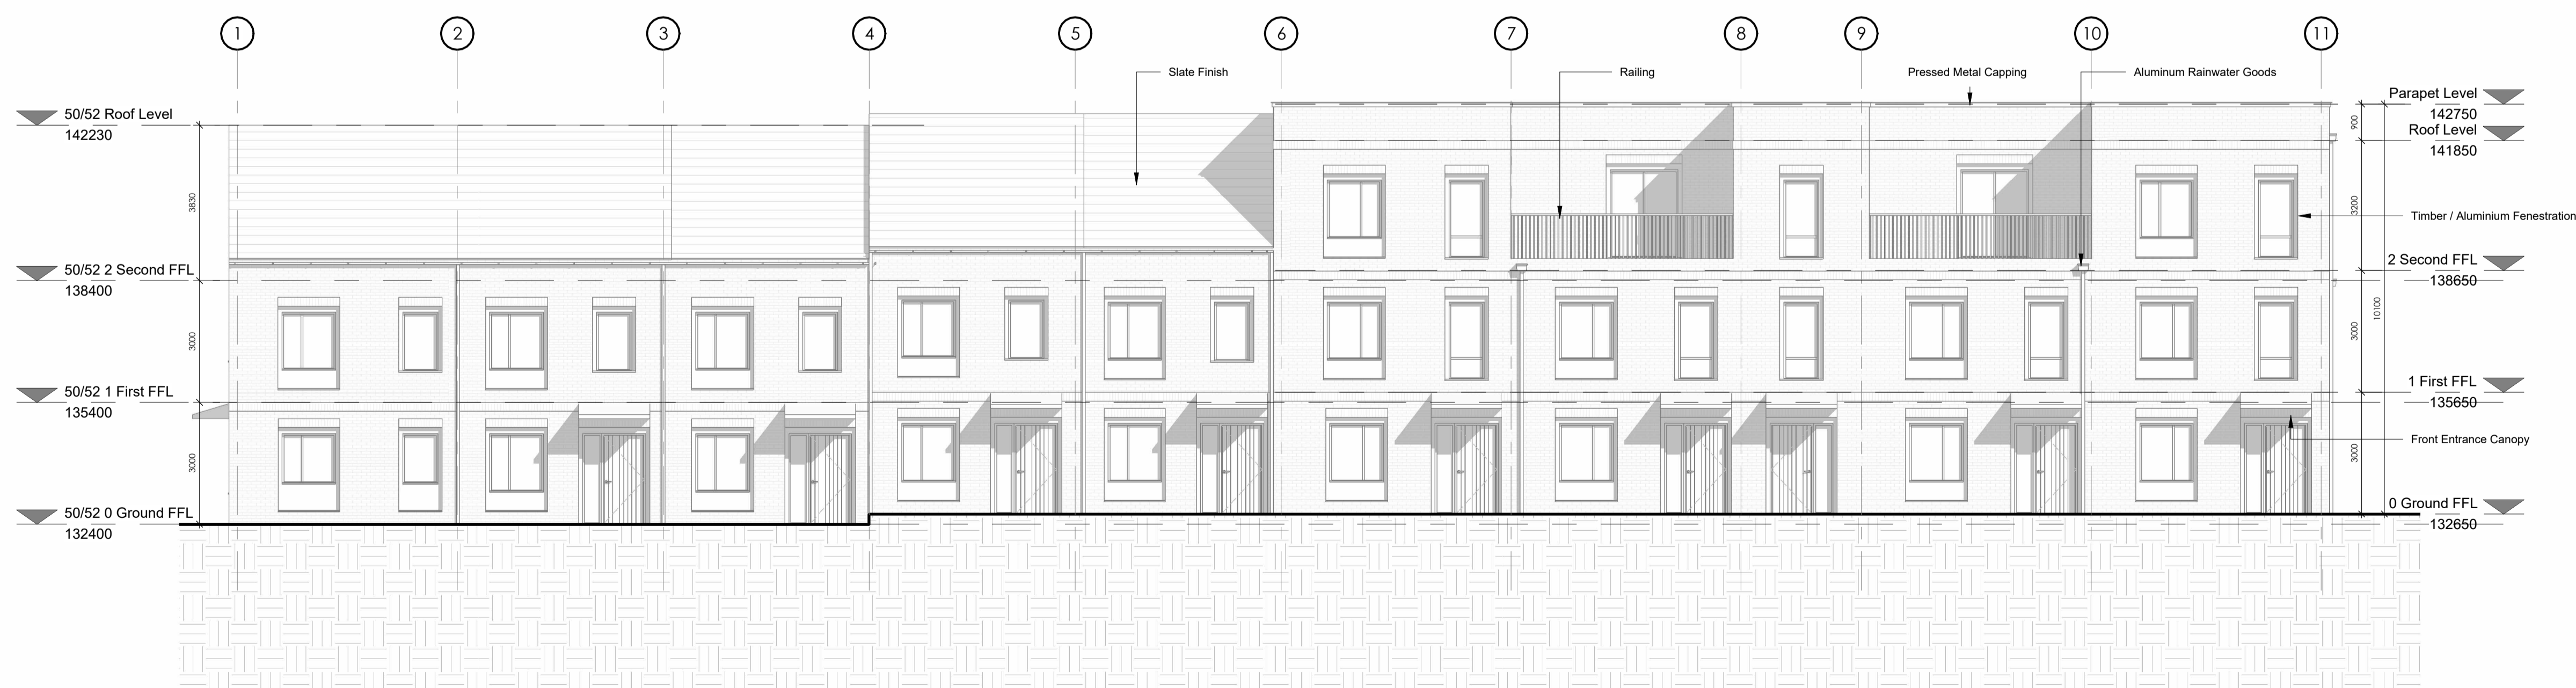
1
2
3
4
5
6
7
8
9
10
11

Slate Finish
Railing
Pressed Metal Capping
Aluminum Rainwater Goods

50/52 Roof Level
142230
3830
50/52 2 Second FFL
138400
3000
50/52 1 First FFL
135400
3000
50/52 0 Ground FFL
132400

Parapet Level
142750
900
Roof Level
141850
3200
Timber / Aluminium Fenestration
2 Second FFL
138650
10100
3000
1 First FFL
135650
Front Entrance Canopy
3000
0 Ground FFL
132650